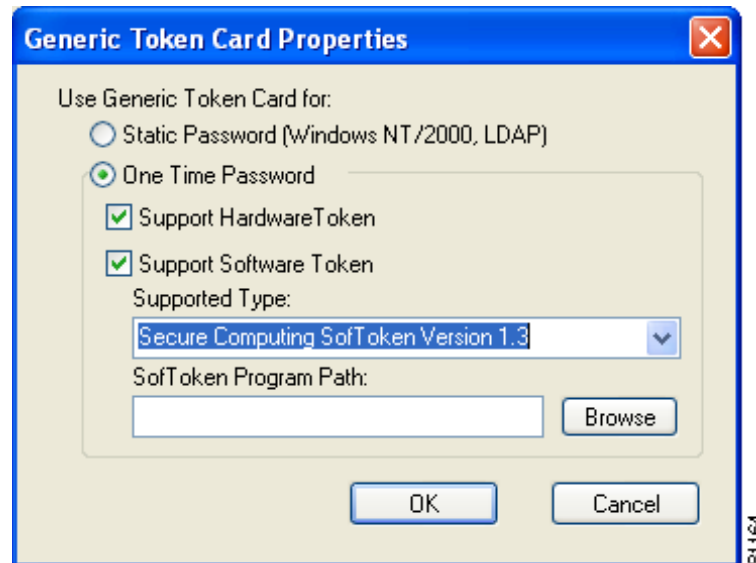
Generic Token Card Properties

Use Generic Token Card for:

Static Password (Windows NT/2000, LDAP)

One Time Password

Support HardwareToken

Support Software Token

Supported Type:

Secure Computing SofToken Version 1.3

SofToken Program Path:

Browse

OK

Cancel

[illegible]